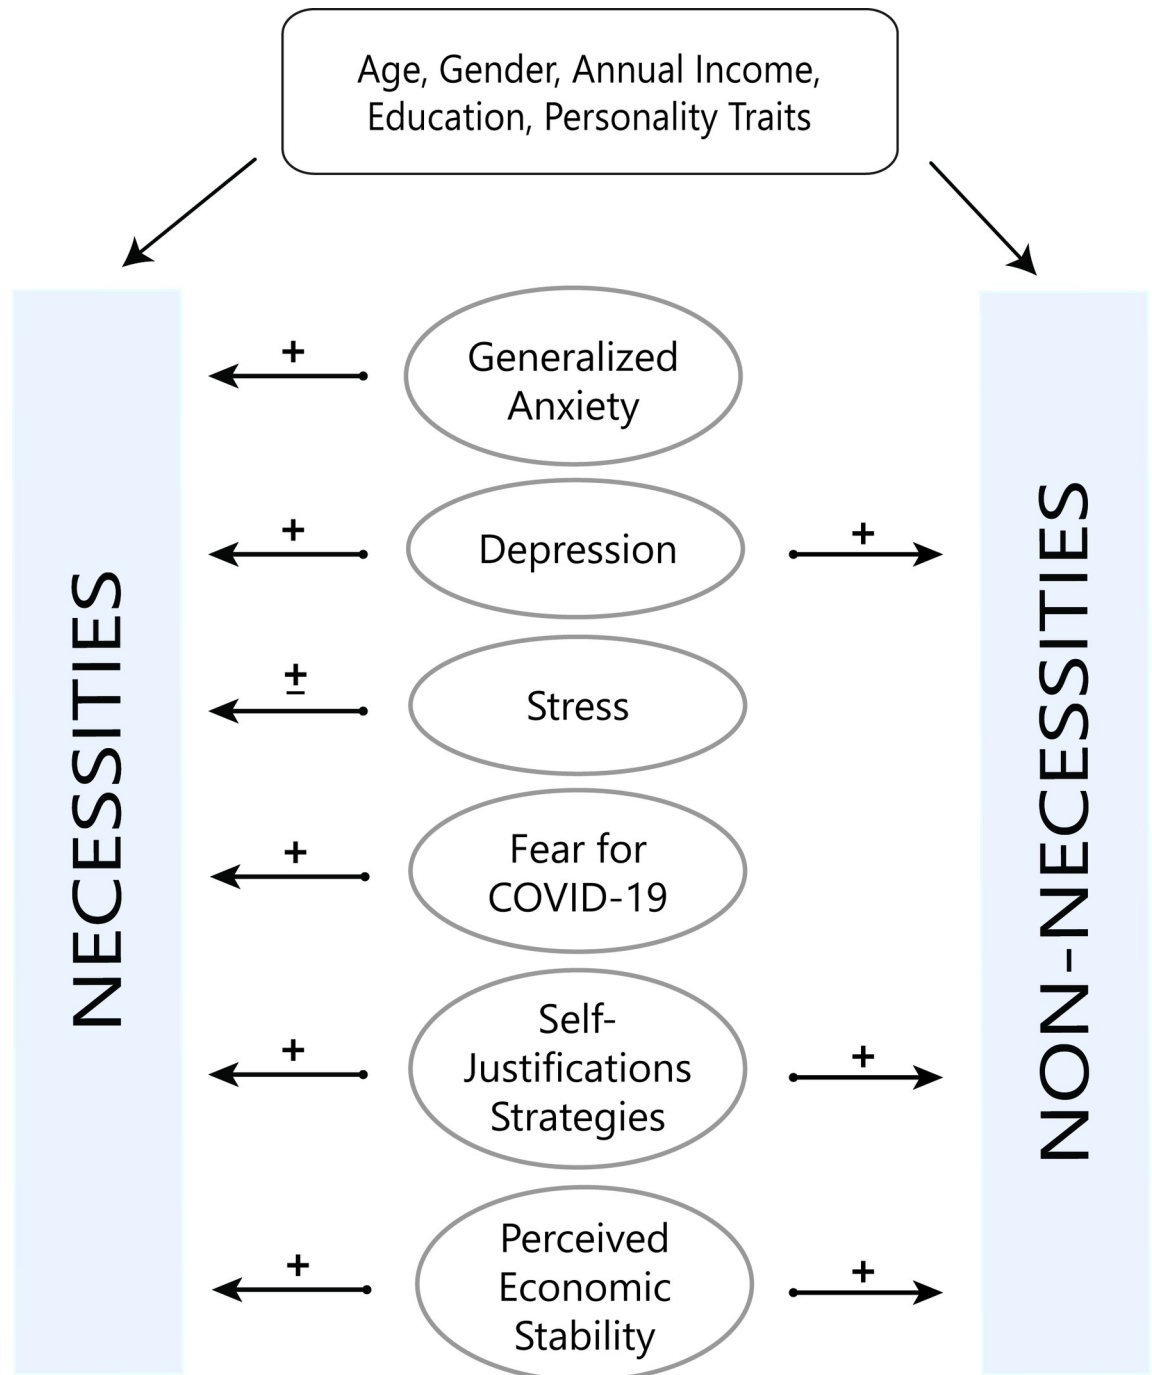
Age, Gender, Annual Income, Education, Personality Traits

NECESSITIES

+
Generalized Anxiety

+
Depression
+

±
Stress

+
Fear for COVID-19

+
Self-Justifications Strategies
+

+
Perceived Economic Stability
+

NON-NECESSITIES